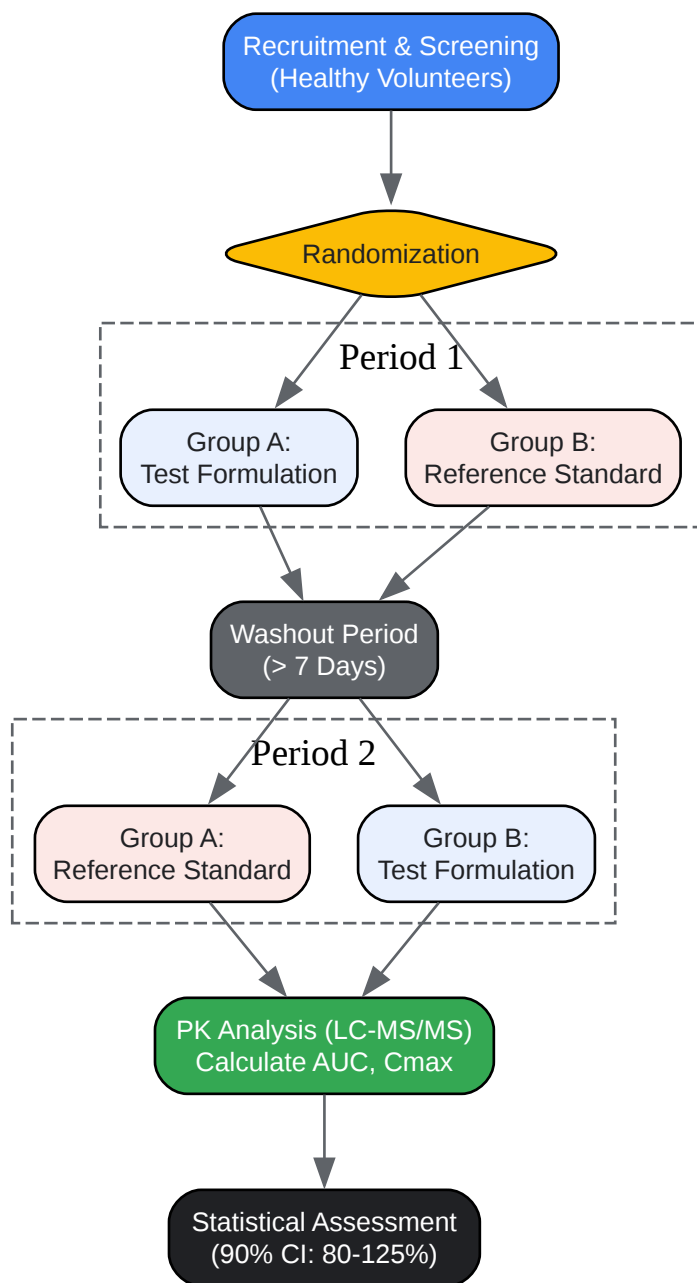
Recruitment & Screening
(Healthy Volunteers)

Randomization

Period 1

Group A:
Test Formulation

Group B:
Reference Standard

Washout Period
(> 7 Days)

Period 2

Group A:
Reference Standard

Group B:
Test Formulation

PK Analysis (LC-MS/MS)
Calculate AUC, Cmax

Statistical Assessment
(90% CI: 80-125%)